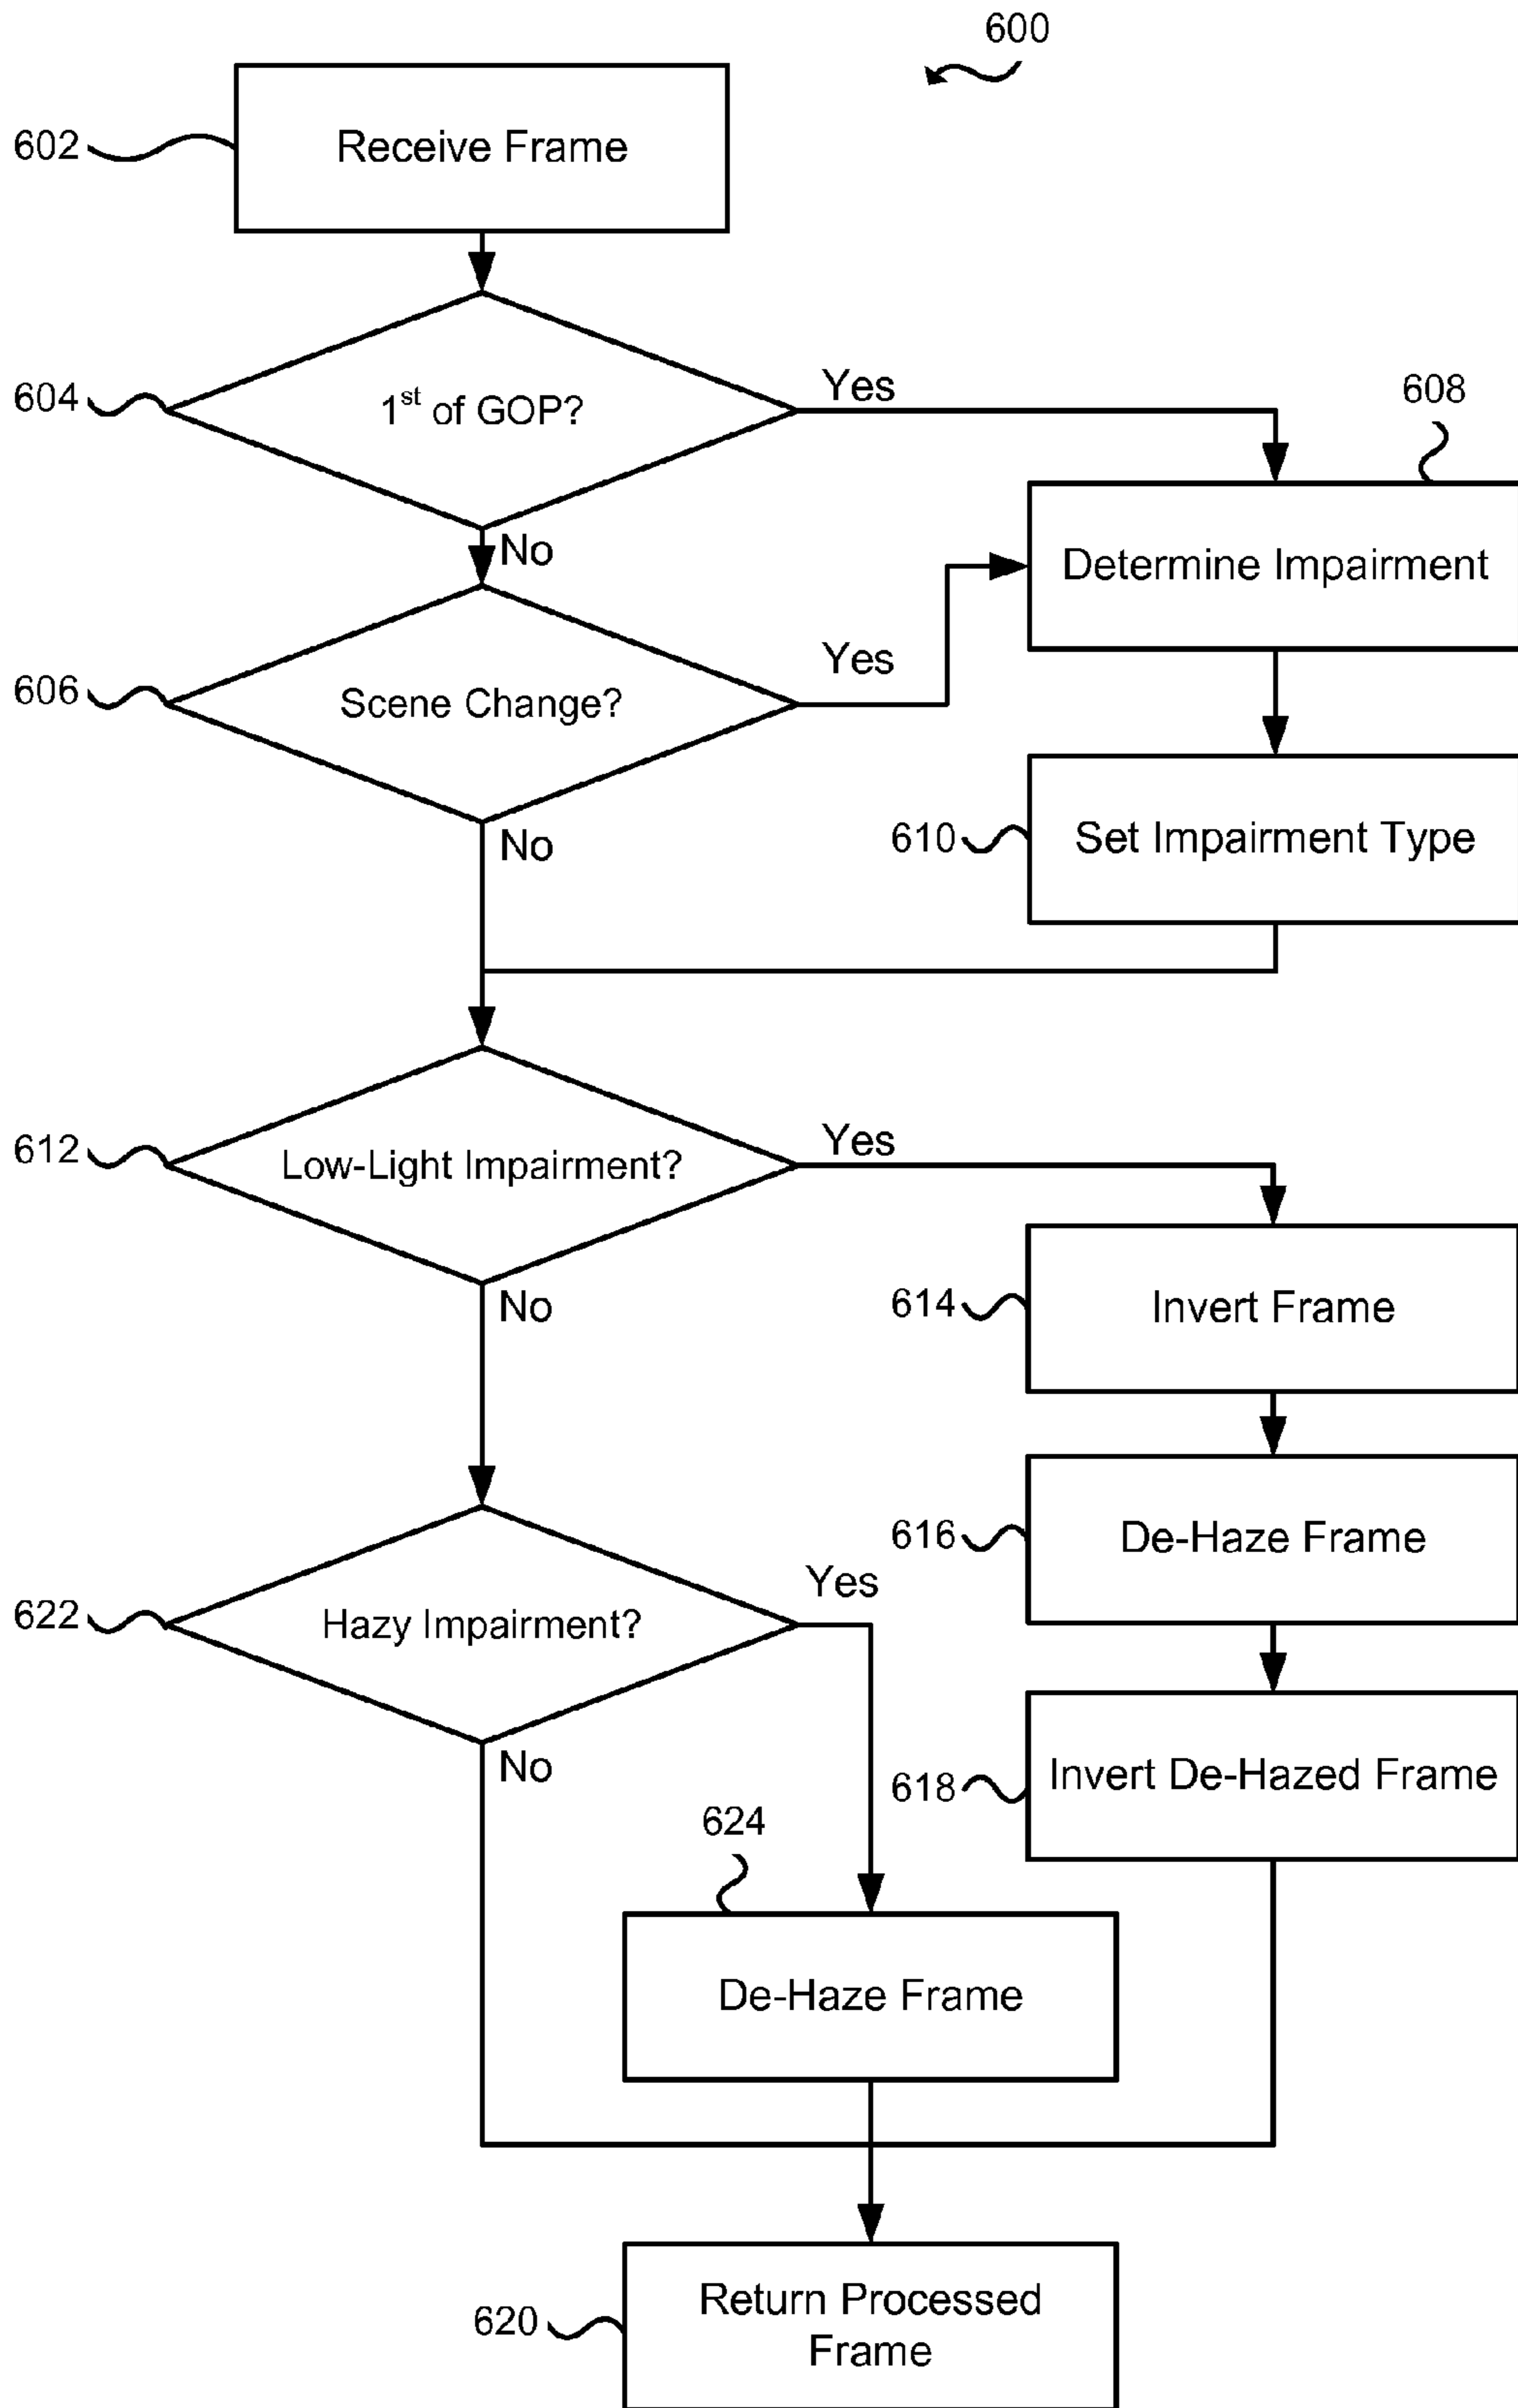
600

602 Receive Frame

604 1$^{st}$ of GOP?

Yes

608

No

Determine Impairment

606 Scene Change?

Yes

No

610 Set Impairment Type

612 Low-Light Impairment?

Yes

No

614 Invert Frame

616 De-Haze Frame

622 Hazy Impairment?

Yes

No

618 Invert De-Hazed Frame

624

De-Haze Frame

620 Return Processed Frame